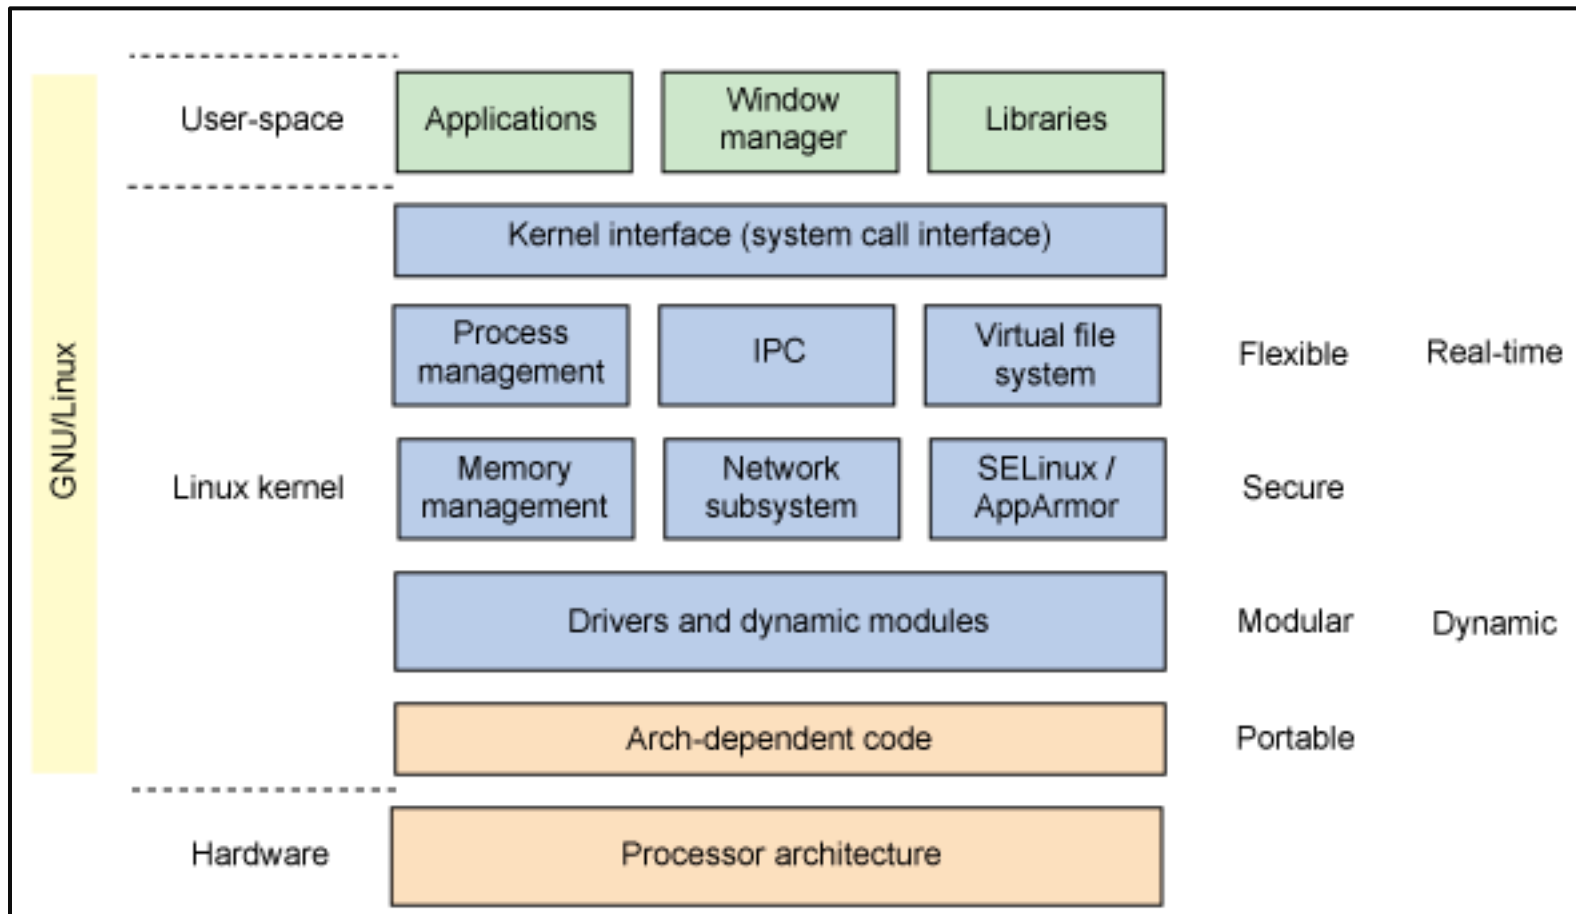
GNU/Linux

User-space

Applications

Window manager

Libraries

Kernel interface (system call interface)

Process management

IPC

Virtual file system

Flexible

Real-time

Linux kernel

Memory management

Network subsystem

SELinux / AppArmor

Secure

Drivers and dynamic modules

Modular

Dynamic

Arch-dependent code

Portable

Hardware

Processor architecture